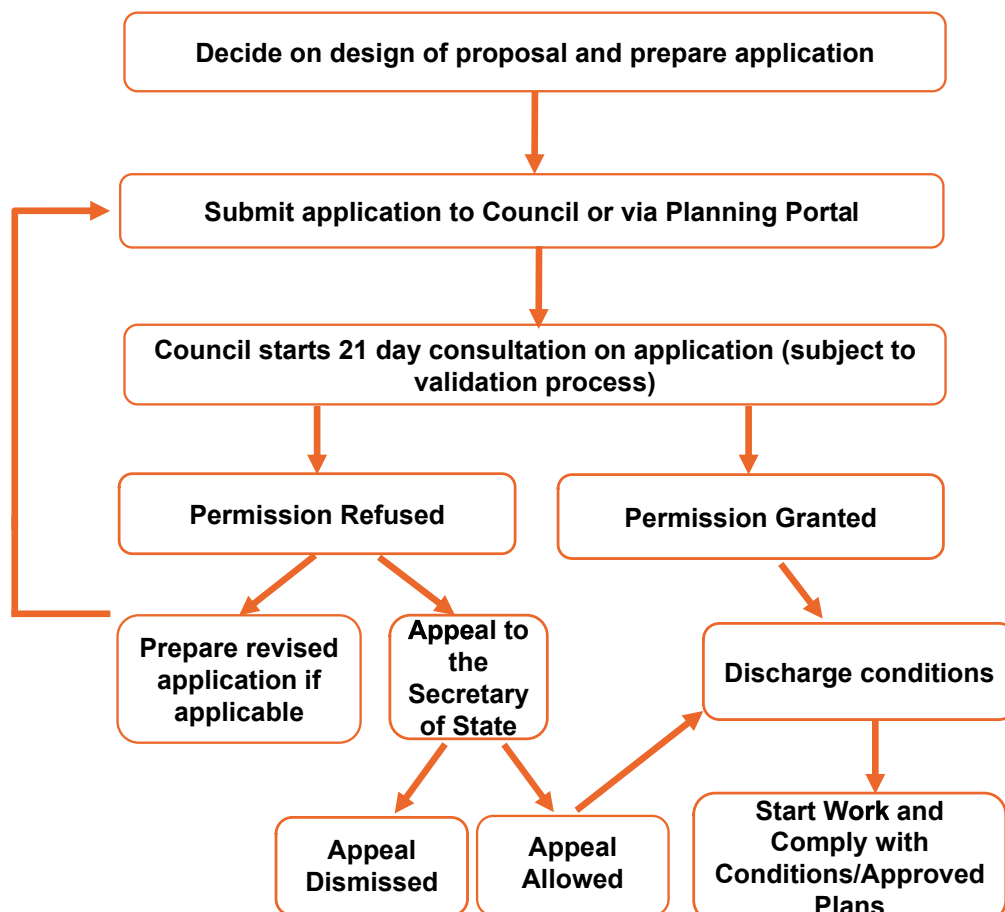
Decide on design of proposal and prepare application

Submit application to Council or via Planning Portal

Council starts 21 day consultation on application (subject to validation process)

Permission Refused

Permission Granted

Prepare revised application if applicable

Appeal to the Secretary of State

Discharge conditions

Appeal Dismissed

Appeal Allowed

Start Work and Comply with Conditions/Approved Plans